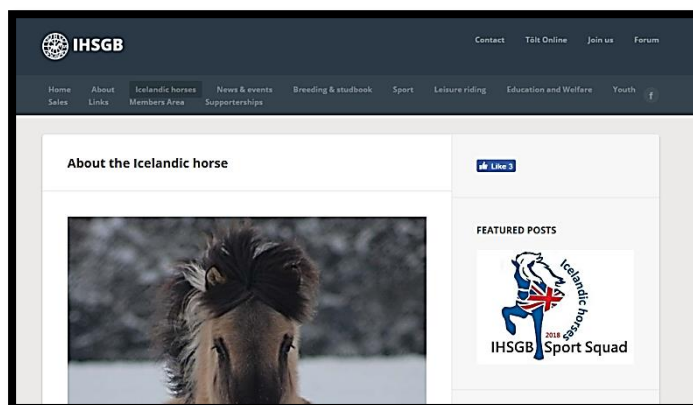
IHSGB

Contact Tölt Online Join us Forum

Home About Icelandic horses News & events Breeding & studbook Sport Leisure riding Education and Welfare Youth Sales Links Members Area Supporterships

f

About the Icelandic horse

Like 3

FEATURED POSTS

Icelandic horses

2018

IHSGB Sport Squad